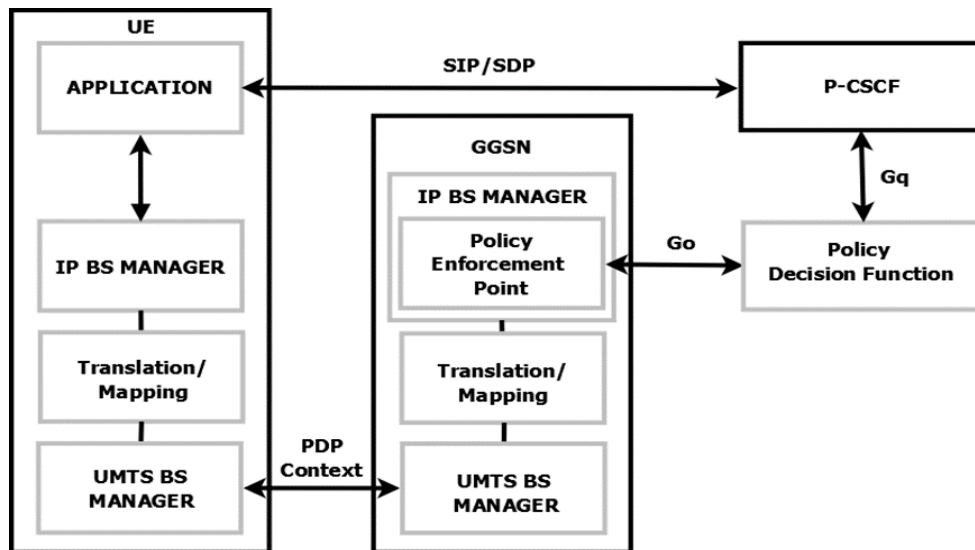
UE

APPLICATION

SIP/SDP

P-CSCF

GGSN

Gq

IP BS MANAGER

Policy Enforcement Point

Go

Policy Decision Function

IP BS MANAGER

Translation/ Mapping

Translation/ Mapping

PDP Context

UMTS BS MANAGER

UMTS BS MANAGER